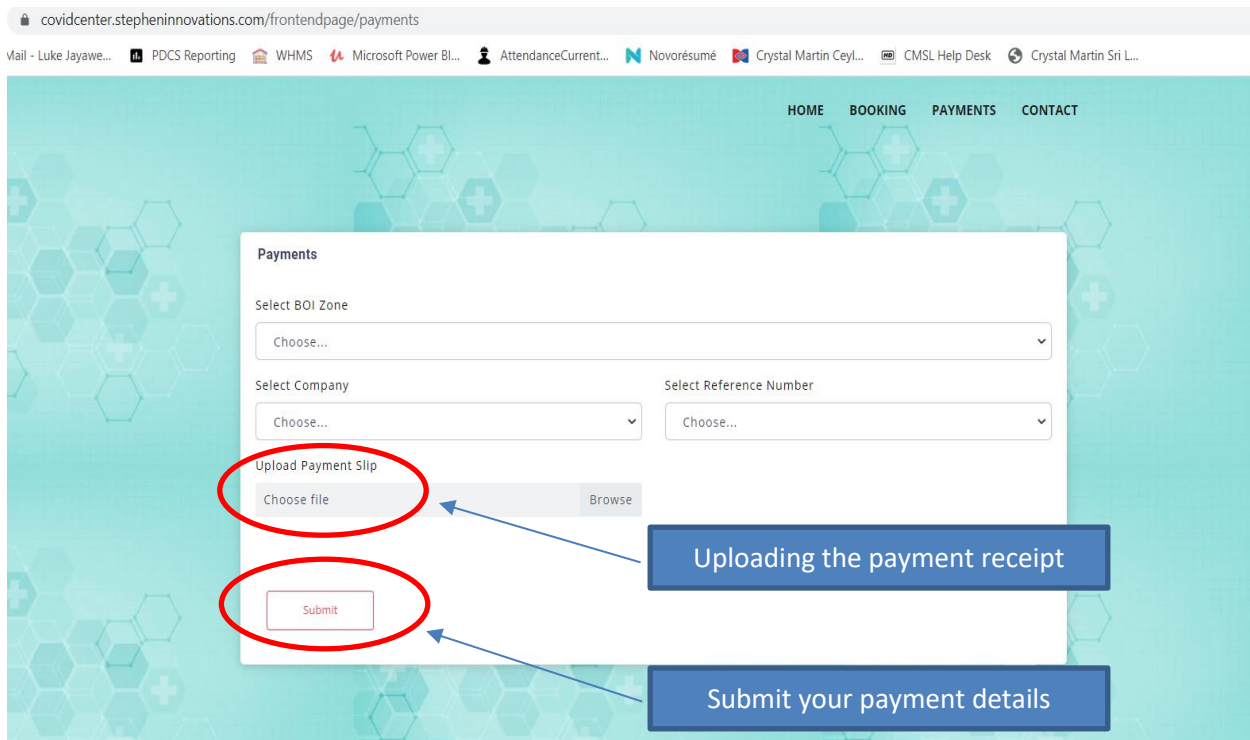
covidcenter.stepheninnovations.com/frontendpage/payments

Mail - Luke Jayawe... PDCS Reporting WHMS Microsoft Power BI... AttendanceCurrent... Novorésumé Crystal Martin Ceyl... CMSL Help Desk Crystal Martin Sri L...

HOME BOOKING PAYMENTS CONTACT

Payments

Select BOI Zone

Choose...

Select Company

Choose...

Select Reference Number

Choose...

Upload Payment Slip

Choose file Browse

Uploading the payment receipt

Submit

Submit your payment details